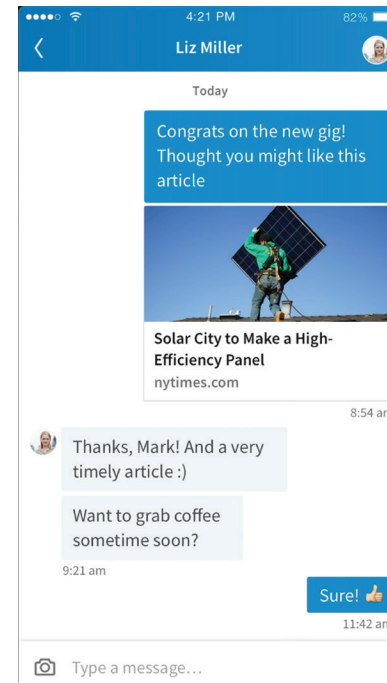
4:21 PM
82%

Liz Miller

Today

Congrats on the new gig! Thought you might like this article

Solar City to Make a High-Efficiency Panel
nytimes.com

8:54 am

Thanks, Mark! And a very timely article :)

Want to grab coffee sometime soon?

9:21 am

Sure! 👍

11:42 am

Type a message...